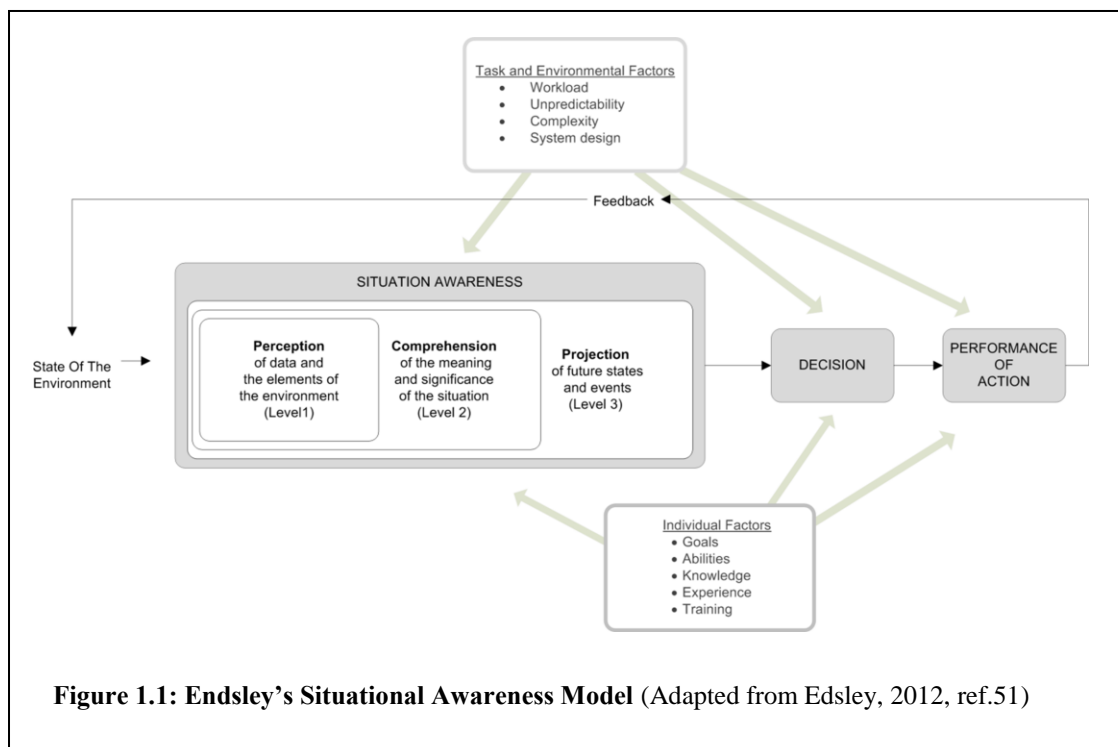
Task and Environmental Factors
- Workload
- Unpredictability
- Complexity
- System design

Feedback

SITUATION AWARENESS

State Of The Environment

**Perception** of data and the elements of the environment (Level1)

**Comprehension** of the meaning and significance of the situation (Level 2)

**Projection** of future states and events (Level 3)

DECISION

PERFORMANCE OF ACTION

Individual Factors
- Goals
- Abilities
- Knowledge
- Experience
- Training

**Figure 1.1: Endsley's Situational Awareness Model** (Adapted from Edsley, 2012, ref.51)